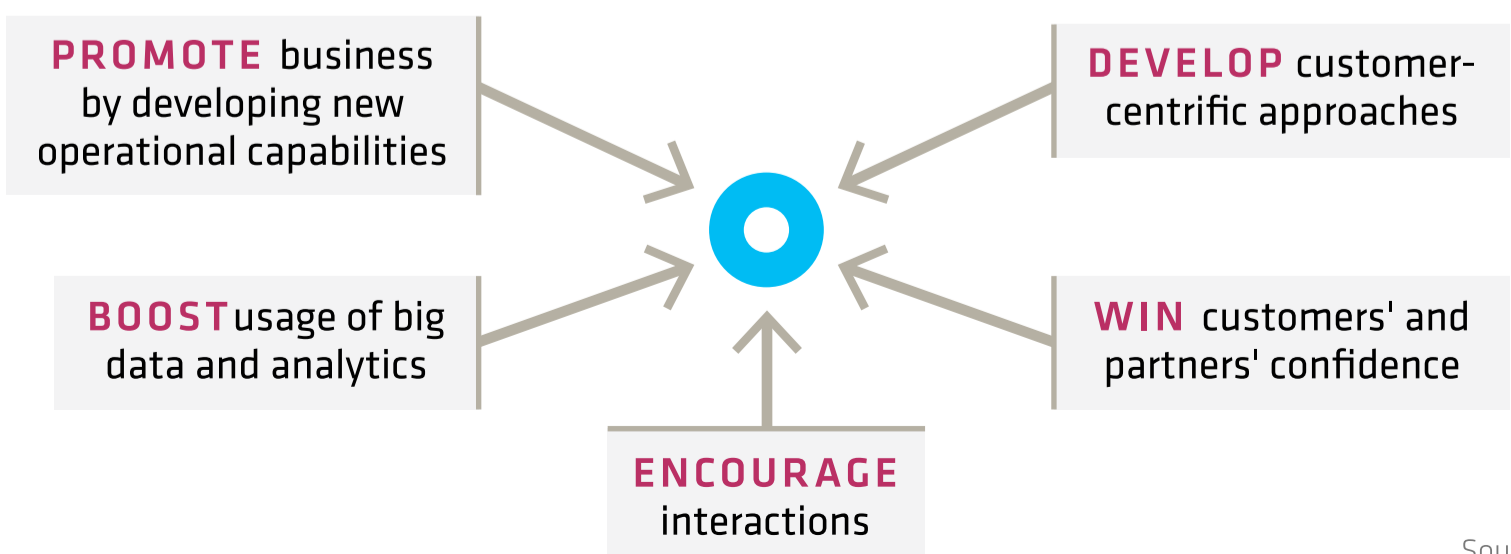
PROMOTE business by developing new operational capabilities

DEVELOP customer-centrific approaches

BOOSTusage of big data and analytics

WIN customers' and partners' confidence

ENCOURAGE interactions

Sou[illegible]